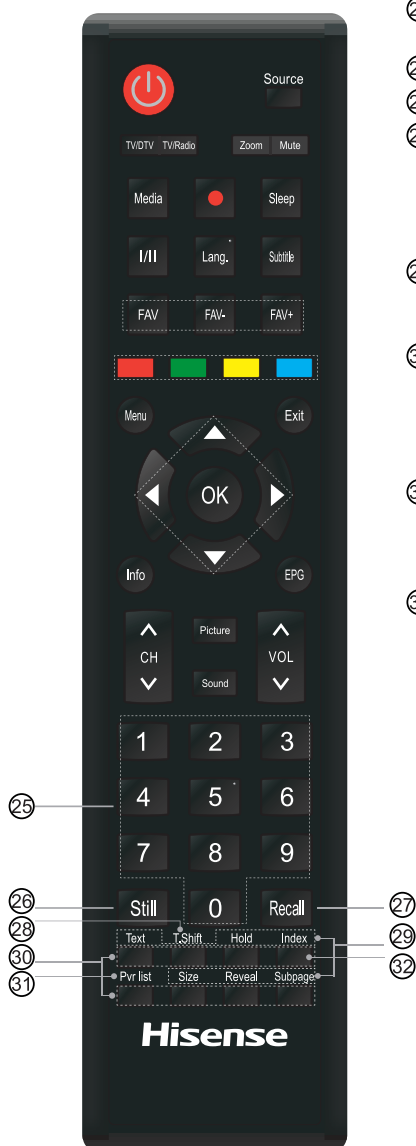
Source

TV/DTV TV/Radio Zoom Mute

Media Sleep

I/II Lang. Subtitle

FAV FAV- FAV+

Menu Exit

OK

Info EPG

CH Picture VOL

Sound

1 2 3

25 4 5 6

7 8 9

26 Still 0 Recall 27

28 Text T.Shift Hold Index 29

30 32

31 Pvr list Size Reveal Subpage

Hisense